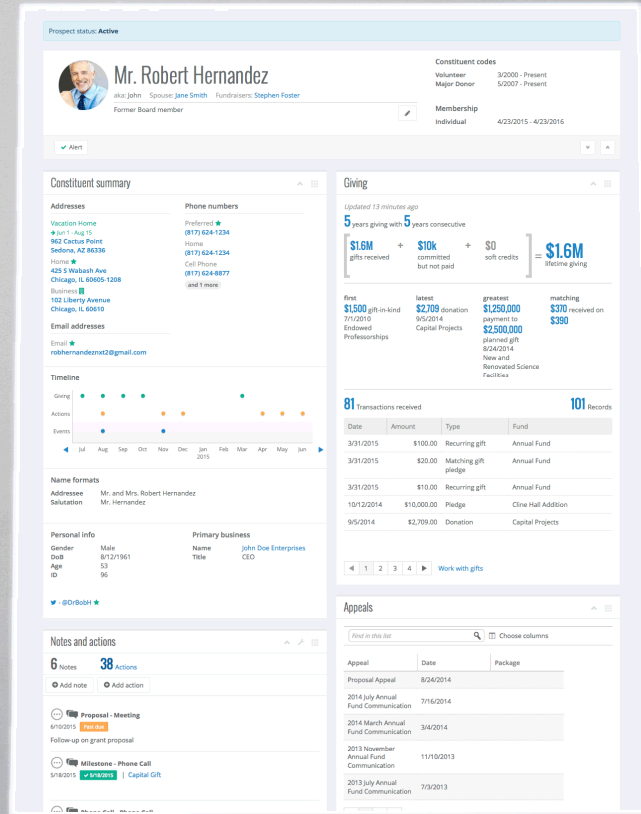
Prospect status: Active

Mr. Robert Hernandez
aka: John Spouse: Jane Smith Fundraisers: Stephen Foster
Former Board member

Constituent codes
Volunteer 3/2000 - Present
Major Donor 5/2007 - Present

Membership
Individual 4/23/2015 - 4/23/2016

Alert

Constituent summary

Addresses
Vacation Home
Jun 1 - Aug 15
962 Cactus Point
Sedona, AZ 86336
Home
425 S Wabash Ave
Chicago, IL 60605-1208
Business
102 Liberty Avenue
Chicago, IL 60610

Phone numbers
Preferred
(817) 624-1234
Home
(817) 624-1234
Cell Phone
(817) 624-8877
and 1 more

Email addresses
Email
robhernandeznxt2@gmail.com

Timeline
Giving
Actions
Events
Jul Aug Sep Oct Nov Dec Jan 2015 Feb Mar Apr May Jun

Name formats
Addressee Mr. and Mrs. Robert Hernandez
Salutation Mr. Hernandez

Personal info
Gender Male
DoB 8/12/1961
Age 53
ID 96

Primary business
Name John Doe Enterprises
Title CEO

- @DrBobH

Giving
Updated 13 minutes ago
5 years giving with 5 years consecutive
$1.6M gifts received + $10k committed but not paid + $0 soft credits = $1.6M lifetime giving

first
$1,500 gift-in-kind
7/1/2010
Endowed Professorships

latest
$2,709 donation
9/5/2014
Capital Projects

greatest
$1,250,000 payment to $2,500,000 planned gift
8/24/2014
New and Renovated Science Facilities

matching
$370 received on $390

81 Transactions received
101 Records

| Date | Amount | Type | Fund |
|---|---|---|---|
| 3/31/2015 | $100.00 | Recurring gift | Annual Fund |
| 3/31/2015 | $20.00 | Matching gift pledge | Annual Fund |
| 3/31/2015 | $10.00 | Recurring gift | Annual Fund |
| 10/12/2014 | $10,000.00 | Pledge | Cline Hall Addition |
| 9/5/2014 | $2,709.00 | Donation | Capital Projects |

1 2 3 4 Work with gifts

Notes and actions
6 Notes 38 Actions
Add note Add action

Proposal - Meeting
6/10/2015 Past due
Follow-up on grant proposal

Milestone - Phone Call
5/18/2015 5/18/2015 | Capital Gift

Appeals
Find in this list
Choose columns

| Appeal | Date | Package |
|---|---|---|
| Proposal Appeal | 8/24/2014 | |
| 2014 July Annual Fund Communication | 7/16/2014 | |
| 2014 March Annual Fund Communication | 3/4/2014 | |
| 2013 November Annual Fund Communication | 11/10/2013 | |
| 2013 July Annual Fund Communication | 7/3/2013 | |